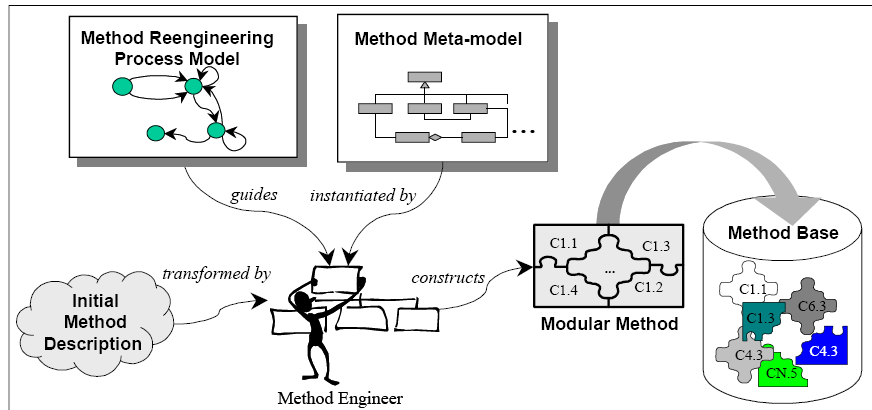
Method Reengineering Process Model

Method Meta-model

...

guides

instantiated by

Method Base

transformed by

constructs

C1.1

C1.3

...

C1.4

C1.2

Initial Method Description

Modular Method

C1.1

C6.3

C1.3

C4.3

C4.3

CN.5

Method Engineer